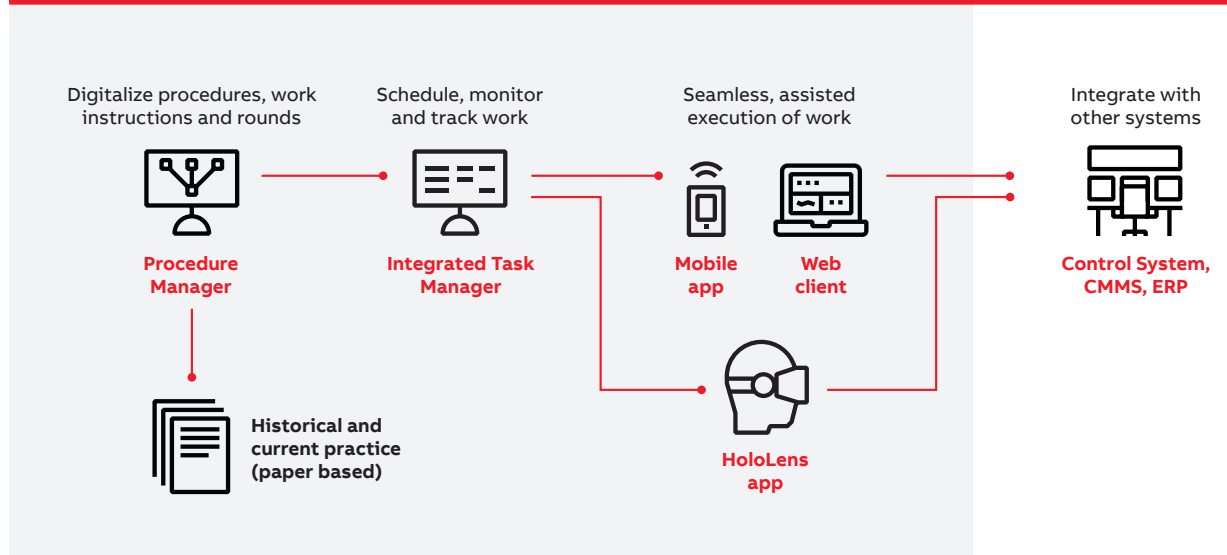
Digitalize procedures, work instructions and rounds

Procedure Manager

Historical and current practice (paper based)

Schedule, monitor and track work

Integrated Task Manager

Seamless, assisted execution of work

Mobile app

Web client

HoloLens app

Integrate with other systems

Control System, CMMS, ERP